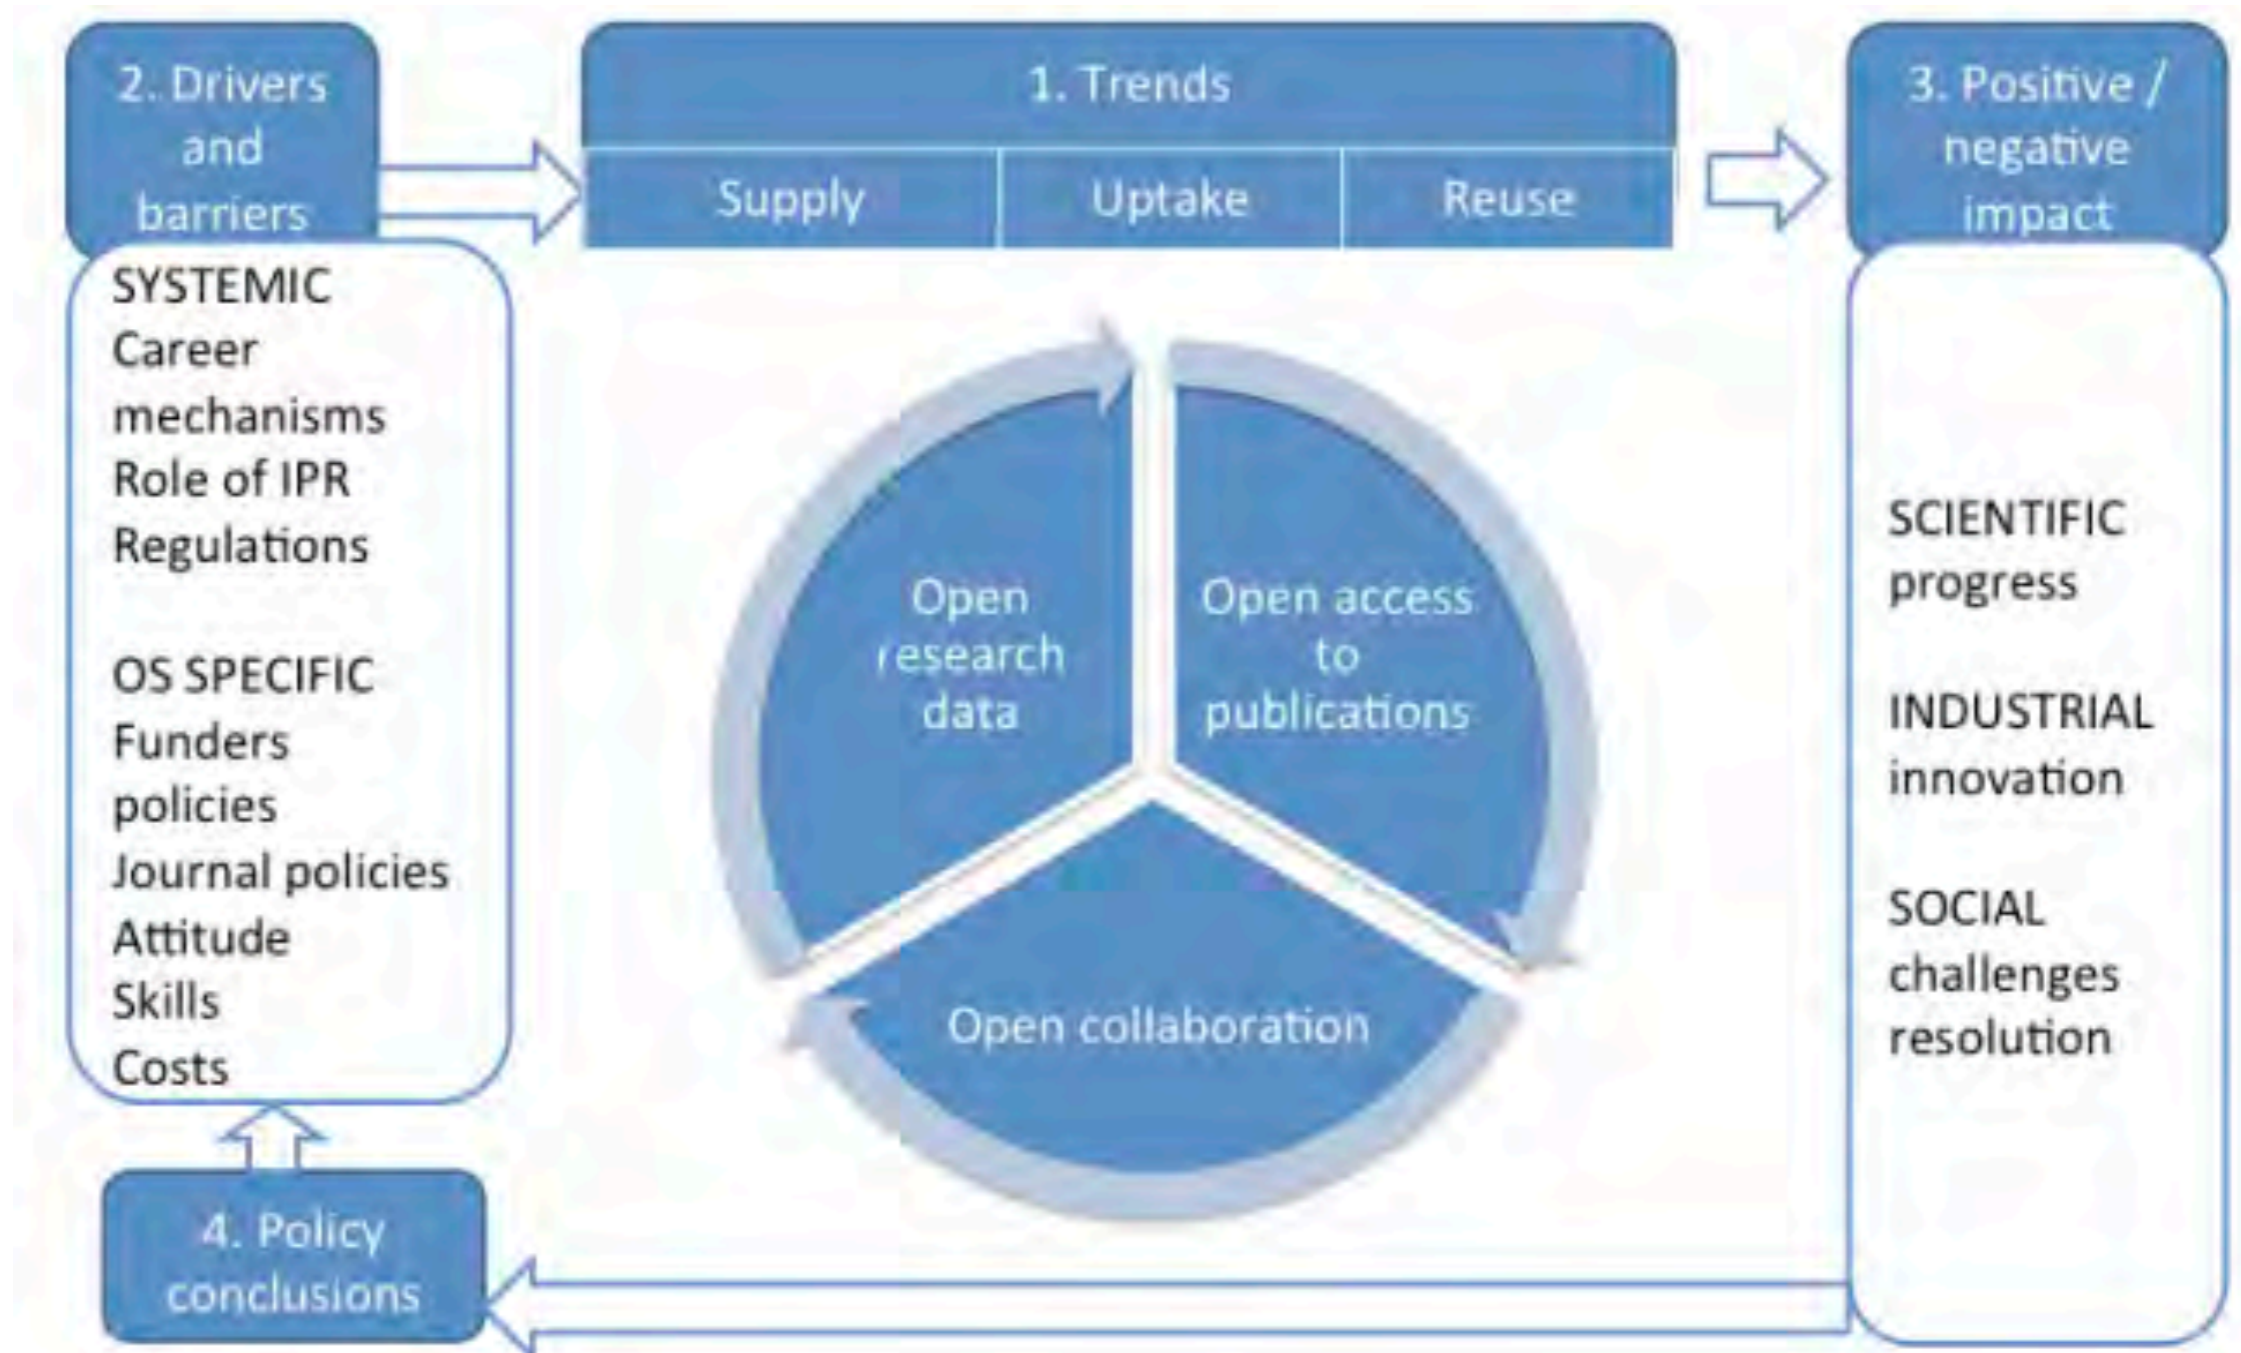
2. Drivers and barriers

1. Trends

Supply

Uptake

Reuse

3. Positive / negative impact

SYSTEMIC
Career mechanisms
Role of IPR
Regulations

OS SPECIFIC
Funders policies
Journal policies
Attitude
Skills
Costs

Open research data

Open access to publications

Open collaboration

SCIENTIFIC progress

INDUSTRIAL innovation

SOCIAL challenges resolution

4. Policy conclusions